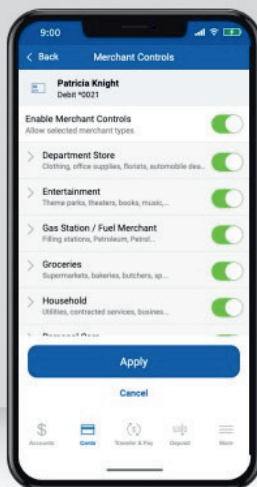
9:00

< Back Merchant Controls

Patricia Knight
Debit *0021

Enable Merchant Controls
Allow selected merchant types

Department Store
Clothing, office supplies, florists, automobile dea...

Entertainment
Theme parks, theaters, books, music,...

Gas Station / Fuel Merchant
Filling stations, Petroleum, Petrol...

Groceries
Supermarkets, bakeries, butchers, sp...

Household
Utilities, contracted services, busines...

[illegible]

Apply

Cancel

Accounts Cards Transfer & Pay Deposit More